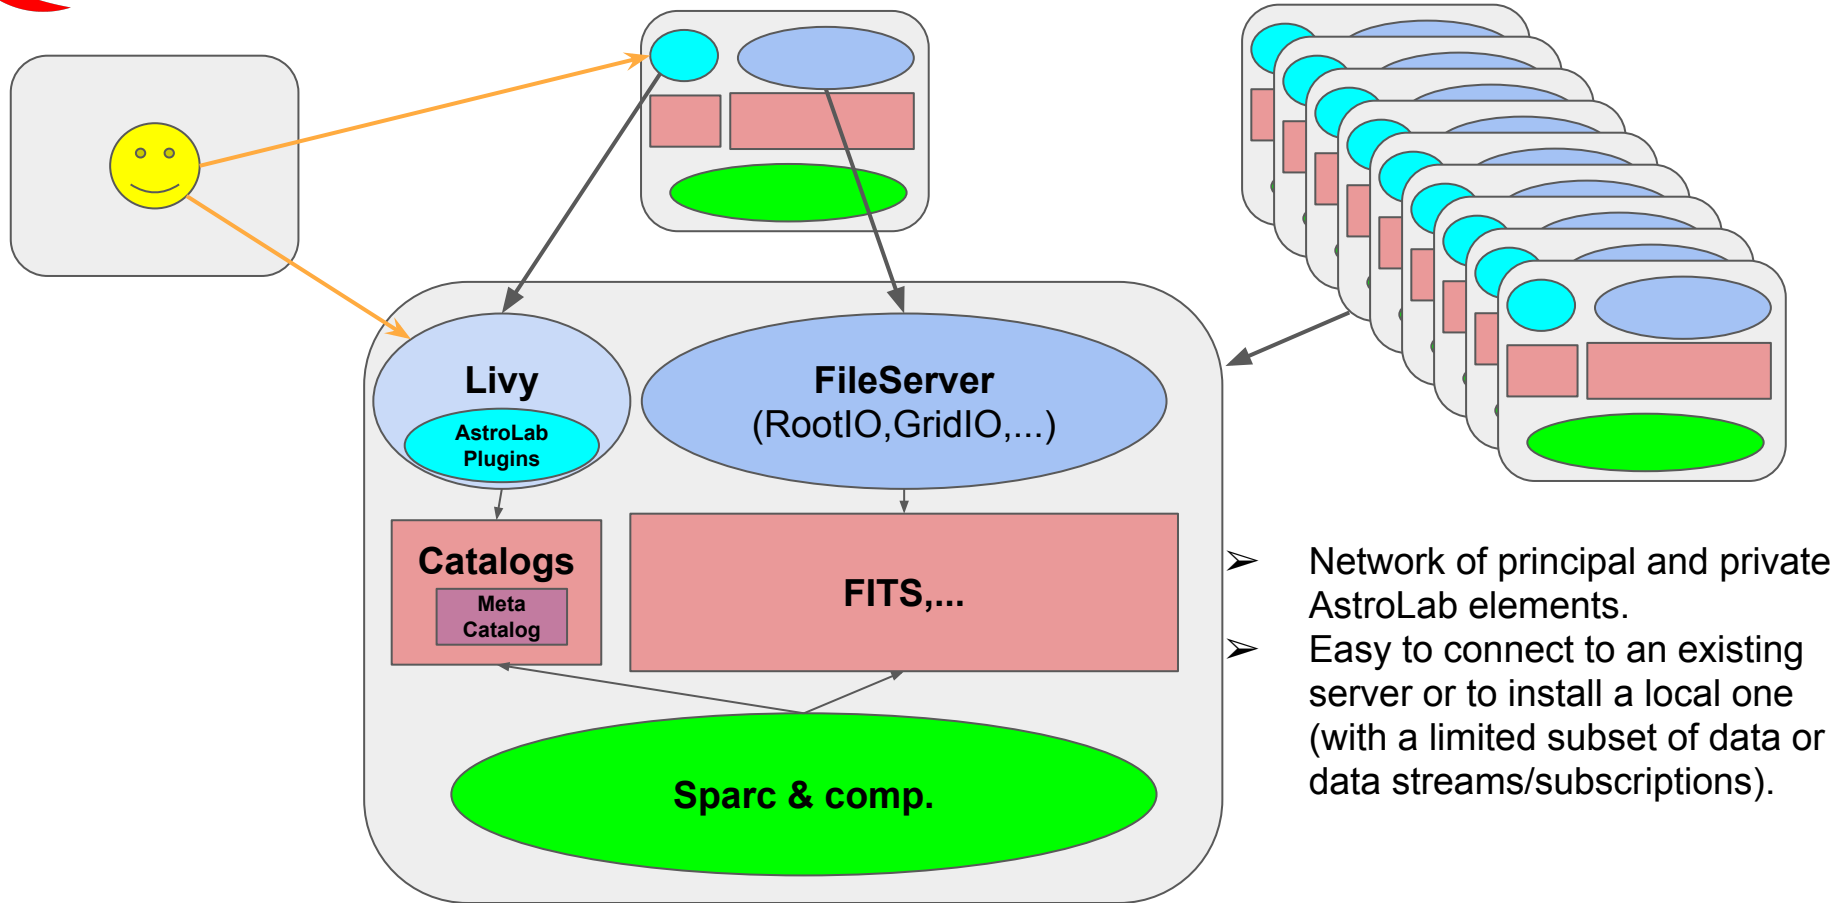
Livy

AstroLab Plugins

FileServer
(RootIO,GridIO,...)

Catalogs

Meta Catalog

FITS,...

Sparc & comp.

➢ Network of principal and private AstroLab elements.

➢ Easy to connect to an existing server or to install a local one (with a limited subset of data or data streams/subscriptions).